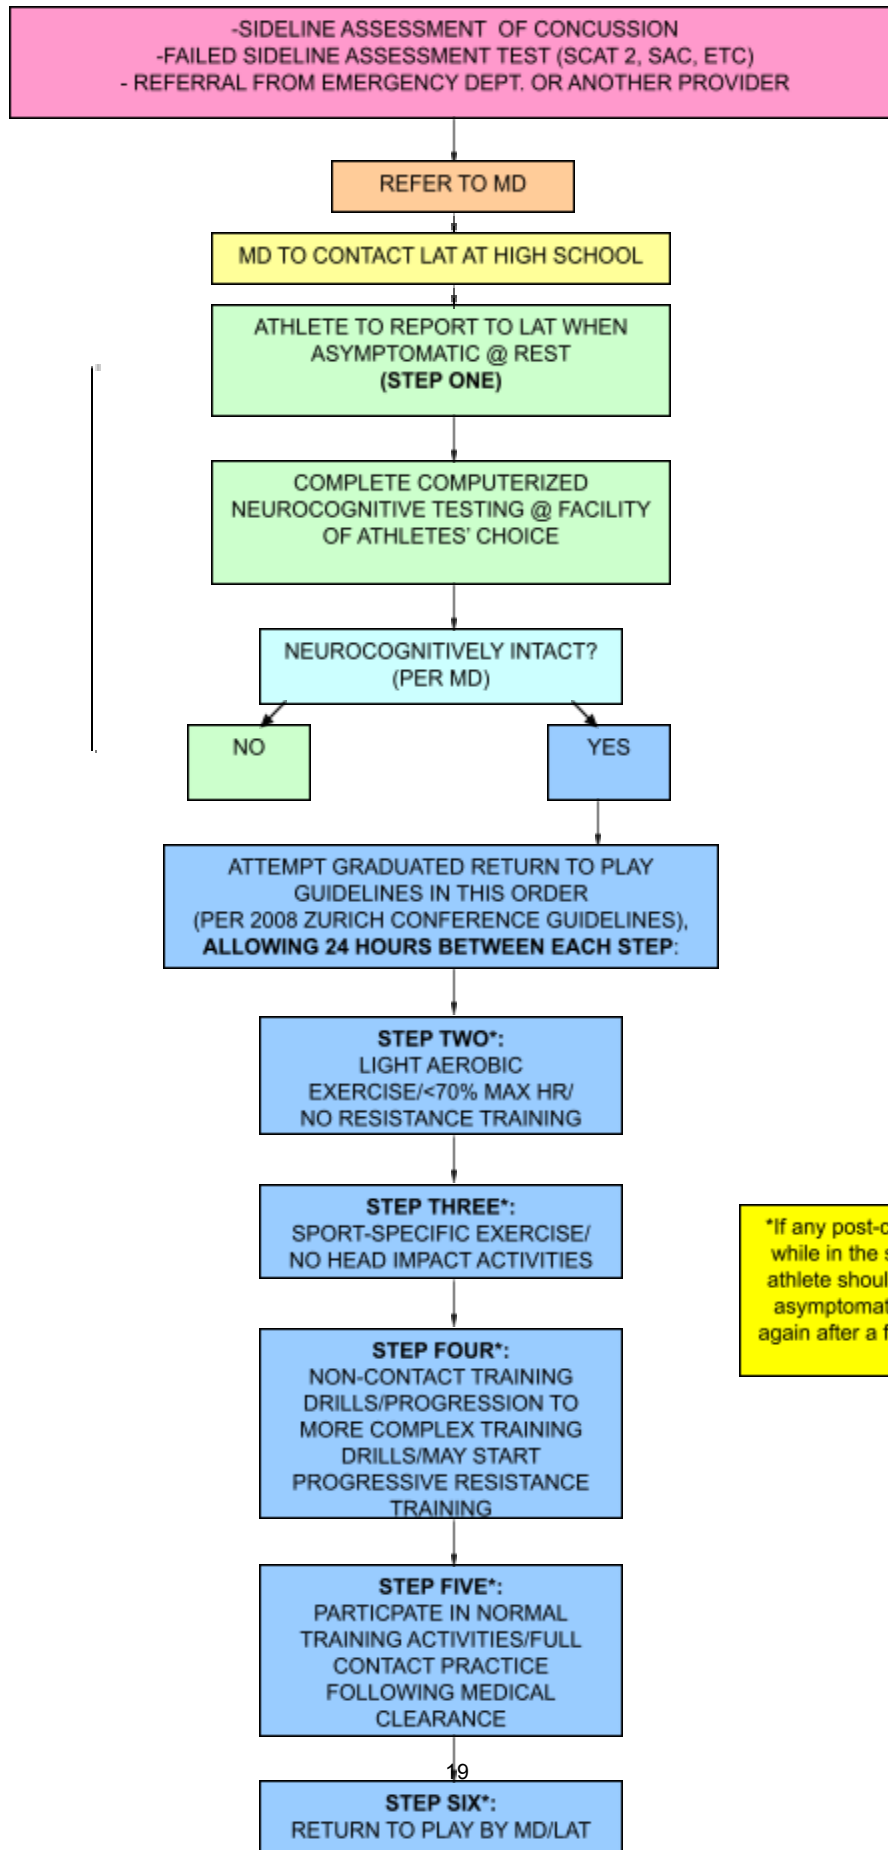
-SIDELINE ASSESSMENT OF CONCUSSION
-FAILED SIDELINE ASSESSMENT TEST (SCAT 2, SAC, ETC)
- REFERRAL FROM EMERGENCY DEPT. OR ANOTHER PROVIDER

REFER TO MD

MD TO CONTACT LAT AT HIGH SCHOOL

ATHLETE TO REPORT TO LAT WHEN ASYMPTOMATIC @ REST
**(STEP ONE)**

COMPLETE COMPUTERIZED NEUROCOGNITIVE TESTING @ FACILITY OF ATHLETES' CHOICE

NEUROCOGNITIVELY INTACT? (PER MD)

NO

YES

ATTEMPT GRADUATED RETURN TO PLAY GUIDELINES IN THIS ORDER (PER 2008 ZURICH CONFERENCE GUIDELINES), **ALLOWING 24 HOURS BETWEEN EACH STEP**:

**STEP TWO\***:
LIGHT AEROBIC EXERCISE/<70% MAX HR/ NO RESISTANCE TRAINING

**STEP THREE\***:
SPORT-SPECIFIC EXERCISE/ NO HEAD IMPACT ACTIVITIES

\*If any post-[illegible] while in the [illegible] athlete shoul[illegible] asymptomat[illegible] again after a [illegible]

**STEP FOUR\***:
NON-CONTACT TRAINING DRILLS/PROGRESSION TO MORE COMPLEX TRAINING DRILLS/MAY START PROGRESSIVE RESISTANCE TRAINING

**STEP FIVE\***:
PARTICPATE IN NORMAL TRAINING ACTIVITIES/FULL CONTACT PRACTICE FOLLOWING MEDICAL CLEARANCE

19

**STEP SIX\***:
RETURN TO PLAY BY MD/LAT